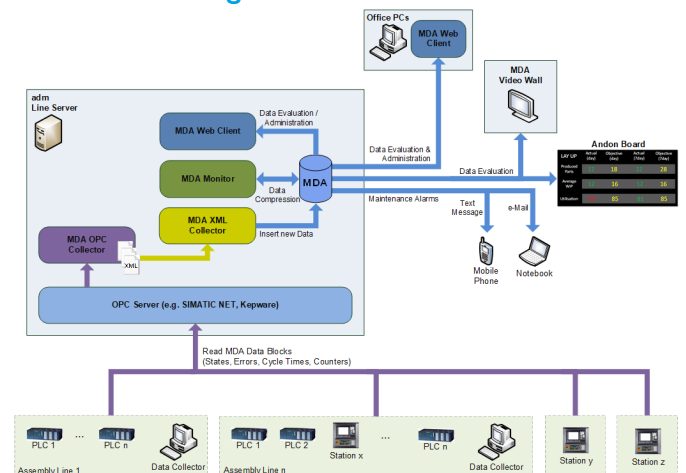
Office PCs

MDA Web Client

MDA Video Wall

adm Line Server

Data Evaluation / Administration

MDA Web Client

MDA Monitor

Data Compression

MDA

MDA XML Collector

Insert new Data

MDA OPC Collector

XML

OPC Server (e.g. SIMATIC NET, Kepware)

Data Evaluation & Administration

Data Evaluation

Maintenance Alarms

Text Message

e-Mail

Mobile Phone

Notebook

Andon Board

Read MDA Data Blocks (States, Errors, Cycle Times, Counters)

PLC 1 ... PLC n

Data Collector

Assembly Line 1

PLC 1 PLC 2 Station x ... PLC n

Data Collector

Assembly Line n

Station y

Station z